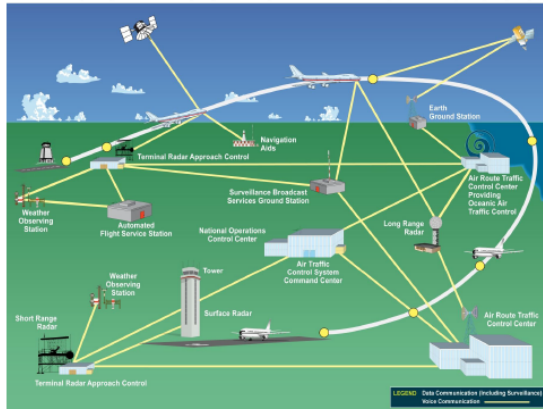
Navigation Aids

Earth Ground Station

Terminal Radar Approach Control

Air Route Traffic Control Center Providing Oceanic Air Traffic Control

Surveillance Broadcast Services Ground Station

Weather Observing Station

Automated Flight Service Station

National Operations Control Center

Long Range Radar

Air Traffic Control System Command Center

Weather Observing Station

Tower

Short Range Radar

Surface Radar

Air Route Traffic Control Center

Terminal Radar Approach Control

LEGEND Data Communication (Including Surveillance)
Voice Communication